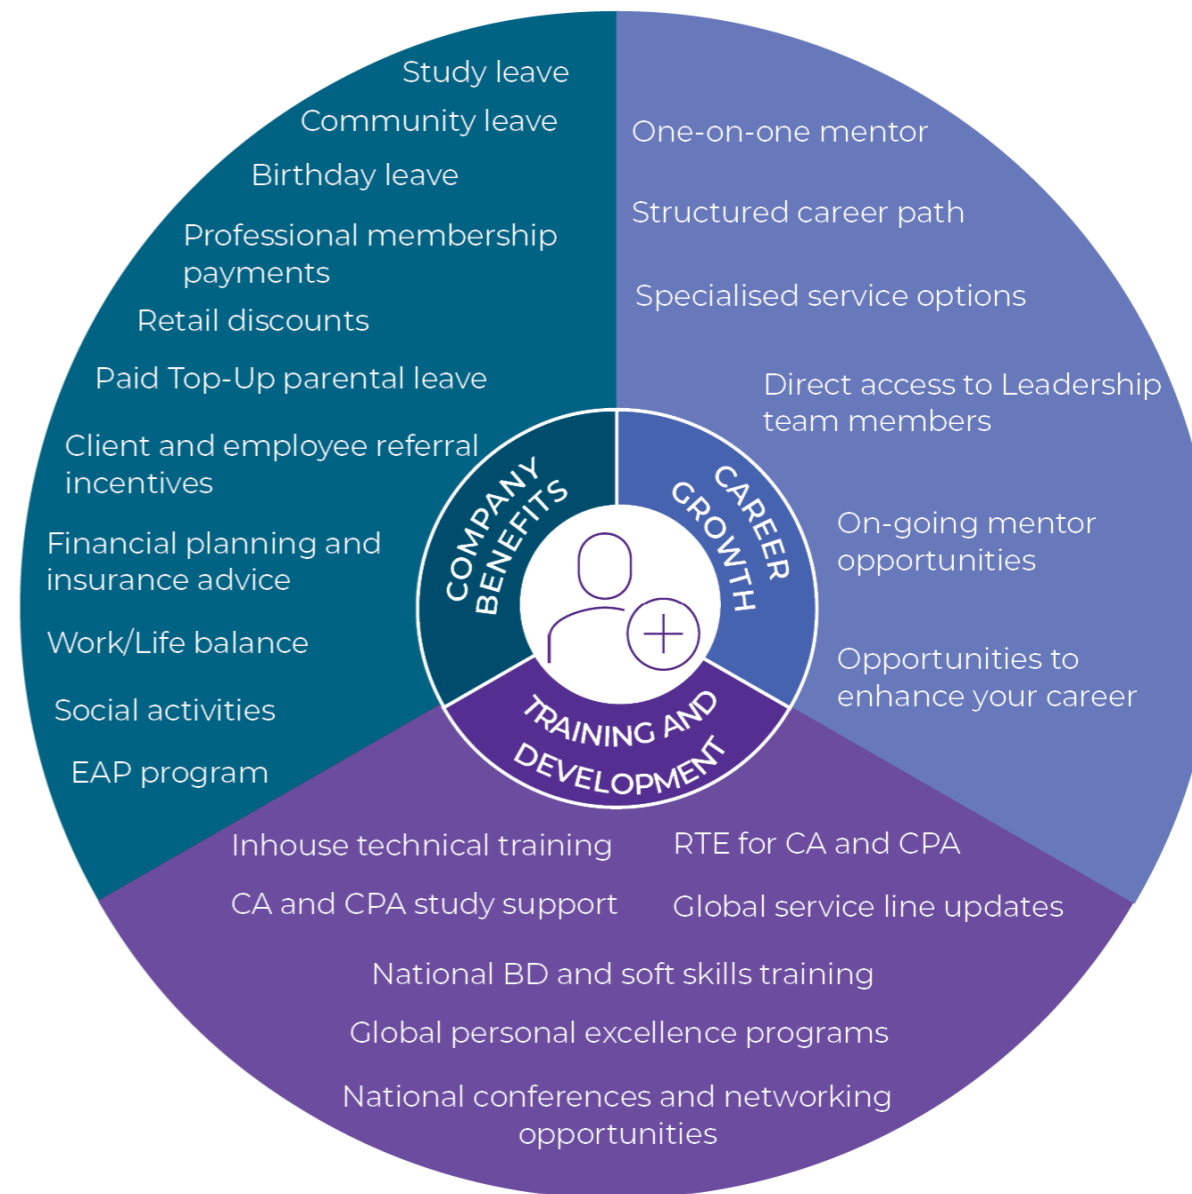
Study leave
Community leave
Birthday leave
Professional membership payments
Retail discounts
Paid Top-Up parental leave
Client and employee referral incentives
Financial planning and insurance advice
Work/Life balance
Social activities
EAP program

One-on-one mentor
Structured career path
Specialised service options
Direct access to Leadership team members
On-going mentor opportunities
Opportunities to enhance your career

COMPANY BENEFITS
CAREER GROWTH
TRAINING AND DEVELOPMENT

Inhouse technical training
CA and CPA study support
RTE for CA and CPA
Global service line updates
National BD and soft skills training
Global personal excellence programs
National conferences and networking opportunities